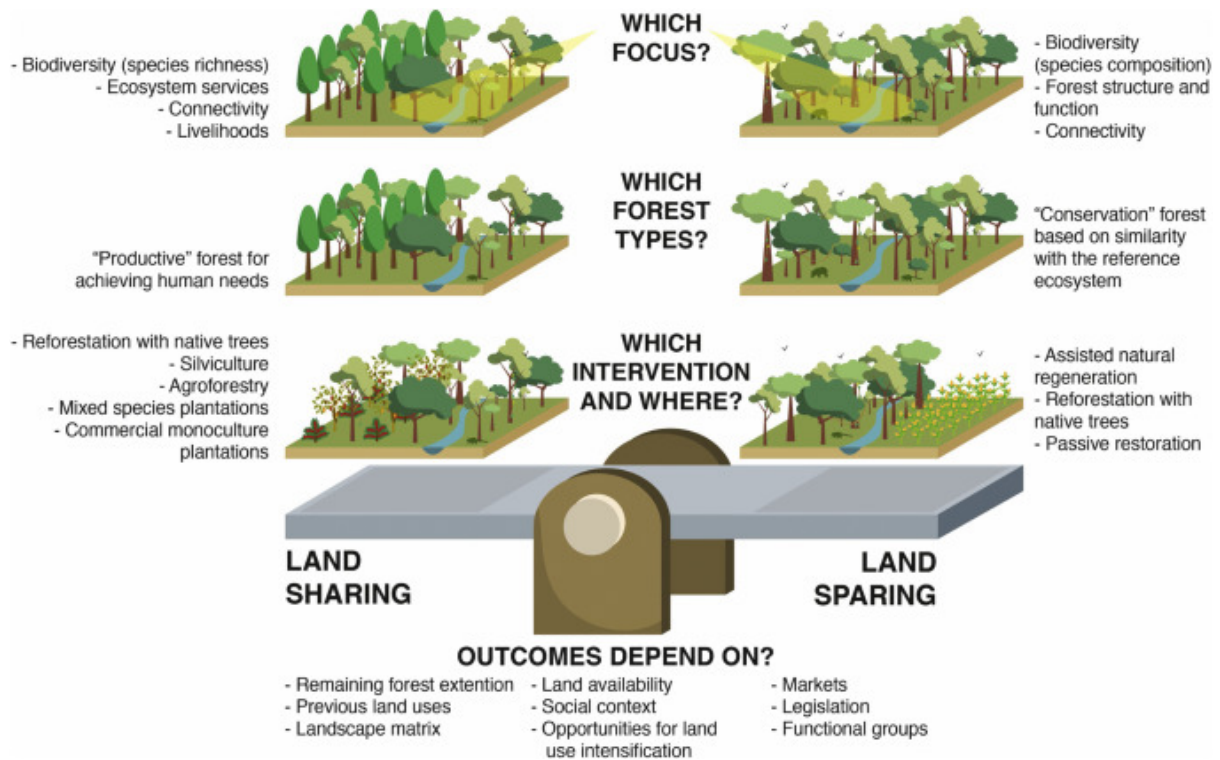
WHICH FOCUS?

- Biodiversity (species richness)
- Ecosystem services
- Connectivity
- Livelihoods

- Biodiversity (species composition)
- Forest structure and function
- Connectivity

WHICH FOREST TYPES?

"Productive" forest for achieving human needs

"Conservation" forest based on similarity with the reference ecosystem

WHICH INTERVENTION AND WHERE?

- Reforestation with native trees
- Silviculture
- Agroforestry
- Mixed species plantations
- Commercial monoculture plantations

- Assisted natural regeneration
- Reforestation with native trees
- Passive restoration

LAND SHARING

LAND SPARING

OUTCOMES DEPEND ON?

- Remaining forest extention
- Previous land uses
- Landscape matrix

- Land availability
- Social context
- Opportunities for land use intensification

- Markets
- Legislation
- Functional groups